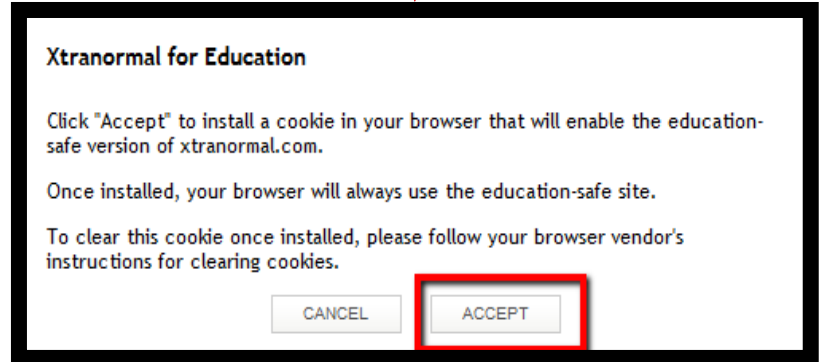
Xtranormal for Education

Click "Accept" to install a cookie in your browser that will enable the education-safe version of xtranormal.com.

Once installed, your browser will always use the education-safe site.

To clear this cookie once installed, please follow your browser vendor's instructions for clearing cookies.

CANCEL

ACCEPT